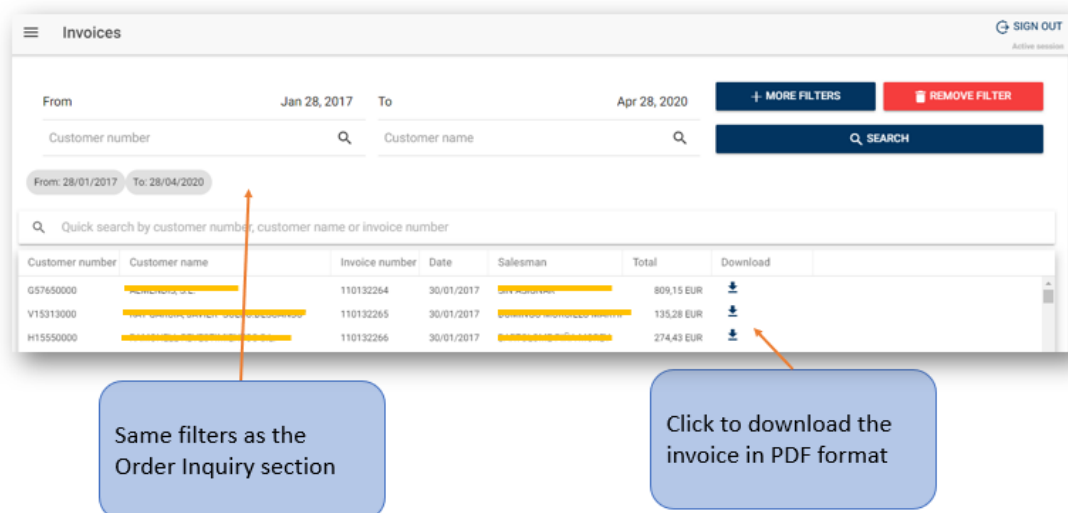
Invoices

SIGN OUT
Active session

From Jan 28, 2017
To Apr 28, 2020

+ MORE FILTERS
REMOVE FILTER

Customer number
Customer name

SEARCH

From: 28/01/2017
To: 28/04/2020

Quick search by customer number, customer name or invoice number

| Customer number | Customer name | Invoice number | Date | Salesman | Total | Download |
|---|---|---|---|---|---|---|
| G57650000 | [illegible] | 110132264 | 30/01/2017 | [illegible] | 809,15 EUR | |
| V15313000 | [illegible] | 110132265 | 30/01/2017 | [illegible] | 135,28 EUR | |
| H15550000 | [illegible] | 110132266 | 30/01/2017 | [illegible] | 274,43 EUR | |

Same filters as the Order Inquiry section

Click to download the invoice in PDF format